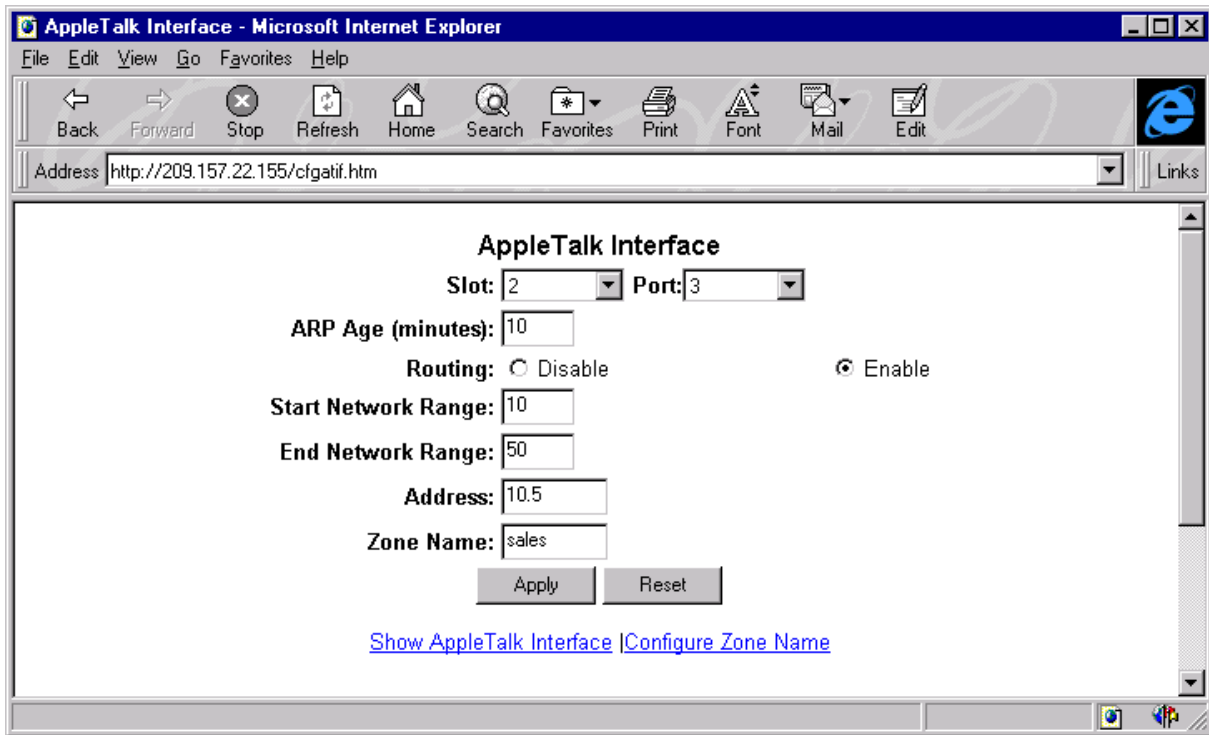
AppleTalk Interface - Microsoft Internet Explorer

File Edit View Go Favorites Help

Back Forward Stop Refresh Home Search Favorites Print Font Mail Edit

Address http://209.157.22.155/cfgatif.htm Links

AppleTalk Interface

Slot: 2 Port: 3

ARP Age (minutes): 10

Routing: Disable Enable

Start Network Range: 10

End Network Range: 50

Address: 10.5

Zone Name: sales

Apply Reset

Show AppleTalk Interface | Configure Zone Name